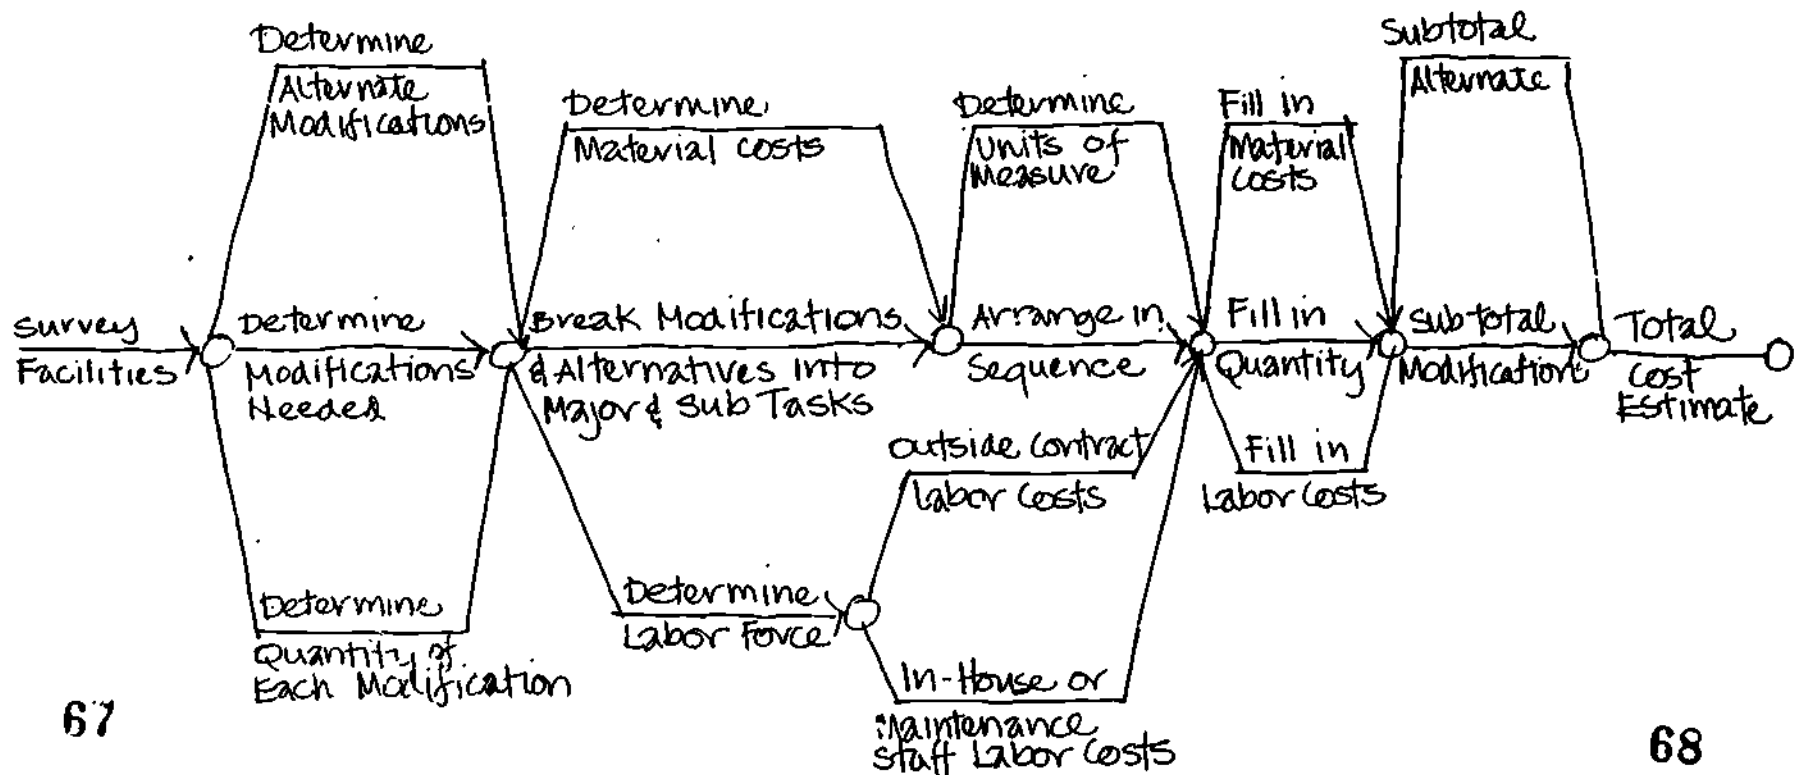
Determine
Alternate Modifications

Determine
Material costs

Determine
Units of Measure

Fill in
Material Costs

Subtotal
Alternate

Survey Facilities

Determine
Modifications Needed

Break Modifications & Alternatives into Major & Sub Tasks

Arrange in Sequence

Fill in Quantity

Sub-total Modifications

Total Cost Estimate

Outside Contract
labor Costs

Fill in
Labor Costs

Determine
Quantity of Each Modification

Determine
Labor Force

In-House or
Maintenance Staff Labor Costs

67

68